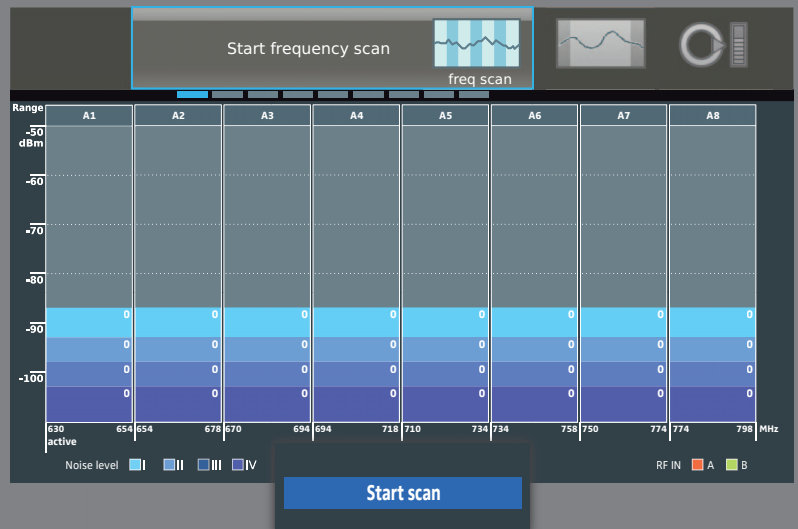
Start frequency scan

freq scan

Range
-50
dBm
-60
-70
-80
-90
-100

| A1 | A2 | A3 | A4 | A5 | A6 | A7 | A8 |
|---|---|---|---|---|---|---|---|
| 0 | 0 | 0 | 0 | 0 | 0 | 0 | 0 |
| 0 | 0 | 0 | 0 | 0 | 0 | 0 | 0 |
| 0 | 0 | 0 | 0 | 0 | 0 | 0 | 0 |
| 0 | 0 | 0 | 0 | 0 | 0 | 0 | 0 |

630 654 654 678 670 694 694 718 710 734 734 758 750 774 774 798 MHz
active

Noise level I II III IV

RF IN A B

Start scan